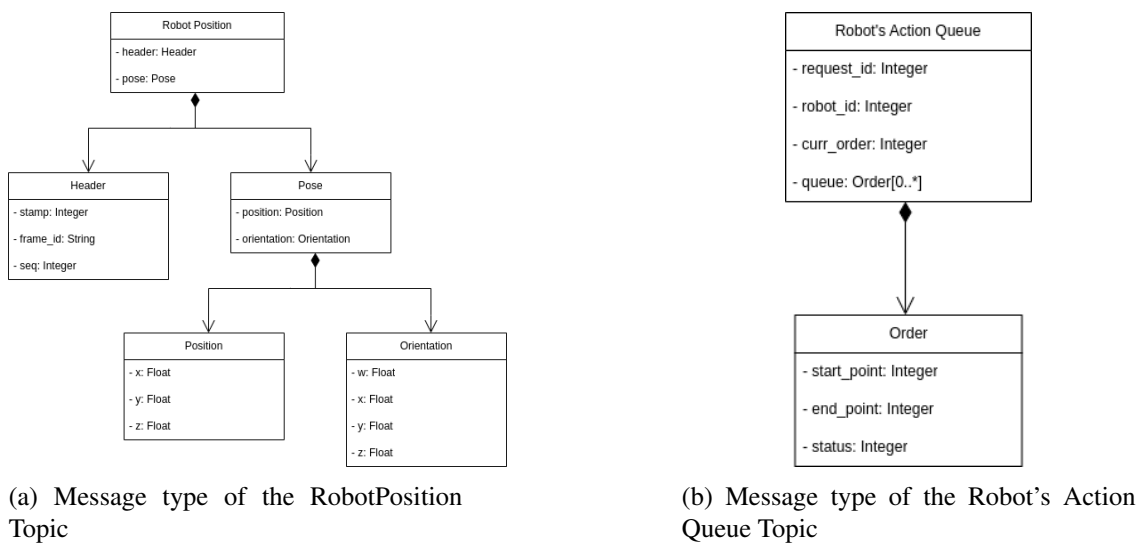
Robot Position
- header: Header
- pose: Pose

Header
- stamp: Integer
- frame_id: String
- seq: Integer

Pose
- position: Position
- orientation: Orientation

Position
- x: Float
- y: Float
- z: Float

Orientation
- w: Float
- x: Float
- y: Float
- z: Float

(a) Message type of the RobotPosition Topic

Robot's Action Queue
- request_id: Integer
- robot_id: Integer
- curr_order: Integer
- queue: Order[0..*]

Order
- start_point: Integer
- end_point: Integer
- status: Integer

(b) Message type of the Robot's Action Queue Topic